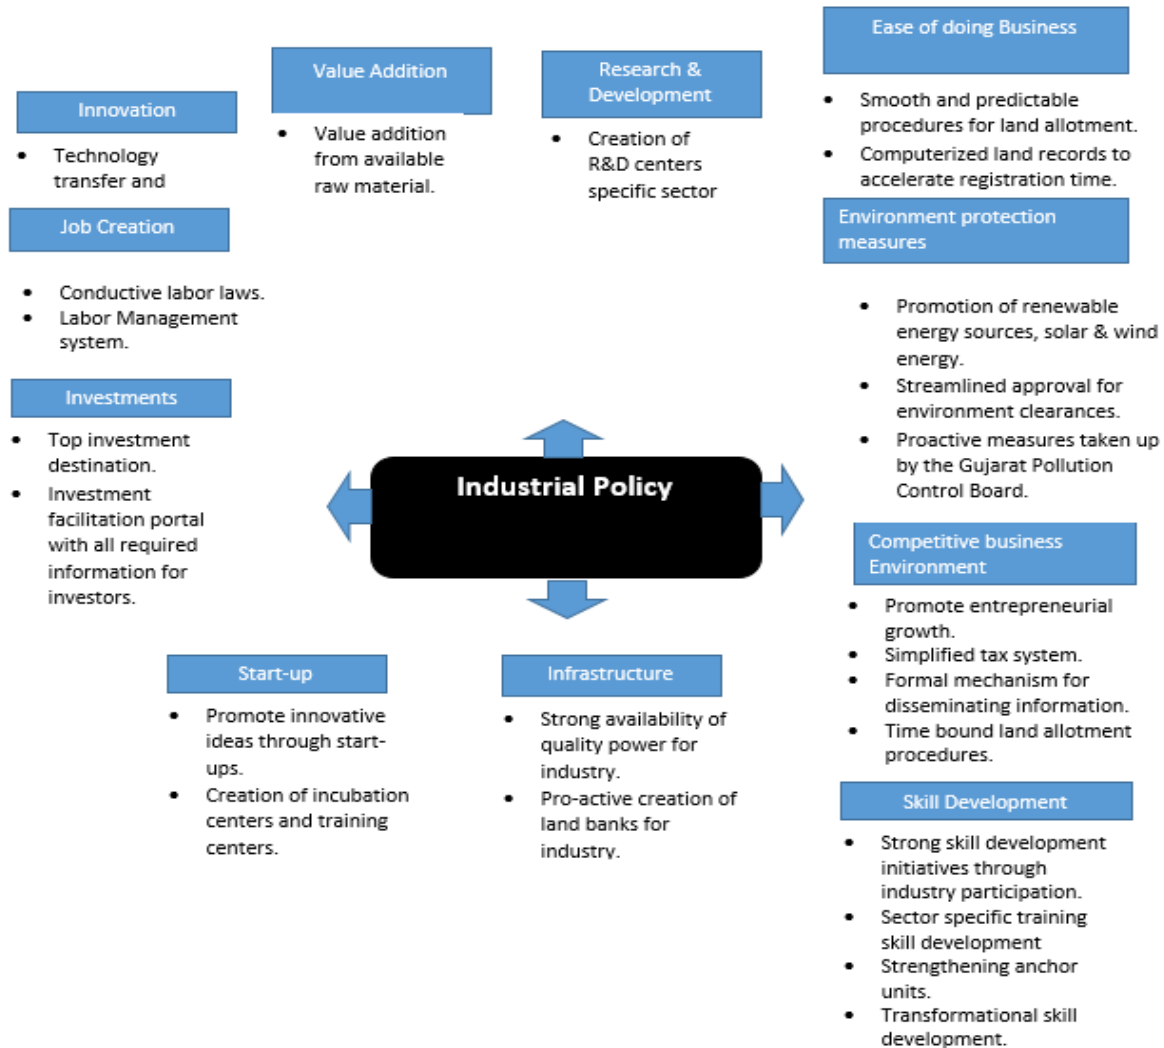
Ease of doing Business

Value Addition

Research & Development

Innovation

- Technology transfer and

- Value addition from available raw material.

- Creation of R&D centers specific sector

- Smooth and predictable procedures for land allotment.
- Computerized land records to accelerate registration time.

Job Creation

Environment protection measures

- Conductive labor laws.
- Labor Management system.

- Promotion of renewable energy sources, solar & wind energy.
- Streamlined approval for environment clearances.
- Proactive measures taken up by the Gujarat Pollution Control Board.

Investments

- Top investment destination.
- Investment facilitation portal with all required information for investors.

Industrial Policy

Competitive business Environment

- Promote entrepreneurial growth.
- Simplified tax system.
- Formal mechanism for disseminating information.
- Time bound land allotment procedures.

Start-up

- Promote innovative ideas through start-ups.
- Creation of incubation centers and training centers.

Infrastructure

- Strong availability of quality power for industry.
- Pro-active creation of land banks for industry.

Skill Development

- Strong skill development initiatives through industry participation.
- Sector specific training skill development
- Strengthening anchor units.
- Transformational skill development.